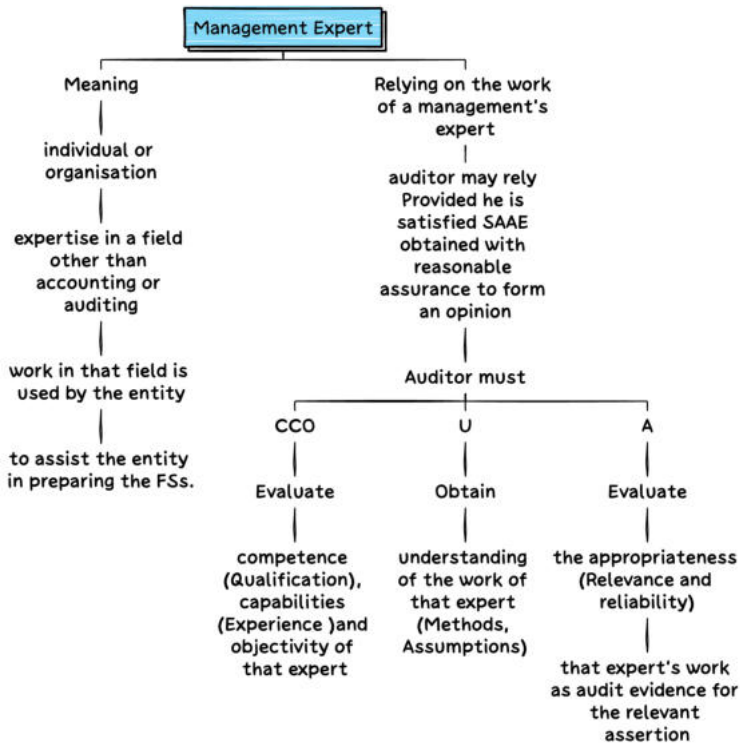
Management Expert

Meaning

individual or organisation

expertise in a field other than accounting or auditing

work in that field is used by the entity

to assist the entity in preparing the FSs.

Relying on the work of a management's expert

auditor may rely Provided he is satisfied SAAE obtained with reasonable assurance to form an opinion

Auditor must

CCO

Evaluate

competence (Qualification), capabilities (Experience )and objectivity of that expert

U

Obtain

understanding of the work of that expert (Methods, Assumptions)

A

Evaluate

the appropriateness (Relevance and reliability)

that expert's work as audit evidence for the relevant assertion